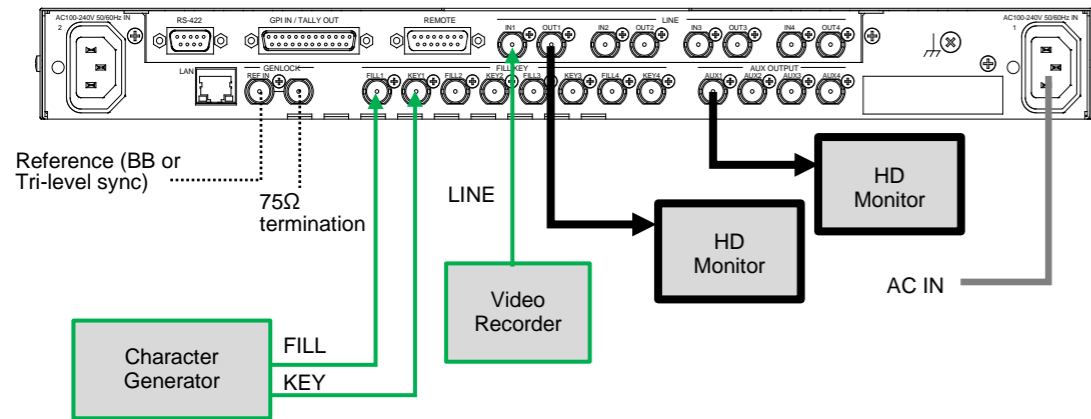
AC100-240V 50/60Hz IN
2

RS-422

GPI IN / TALLY OUT

REMOTE

LINE

IN1 OUT1 IN2 OUT2 IN3 OUT3 IN4 OUT4

AC100-240V 50/60Hz IN
1

LAN

GENLOCK

REF IN

FILL/KEY

FILL1 KEY1 FILL2 KEY2 FILL3 KEY3 FILL4 KEY4

AUX OUTPUT

AUX1 AUX2 AUX3 AUX4

Reference (BB or Tri-level sync)

75Ω termination

LINE

HD Monitor

HD Monitor

AC IN

Video Recorder

Character Generator

FILL

KEY